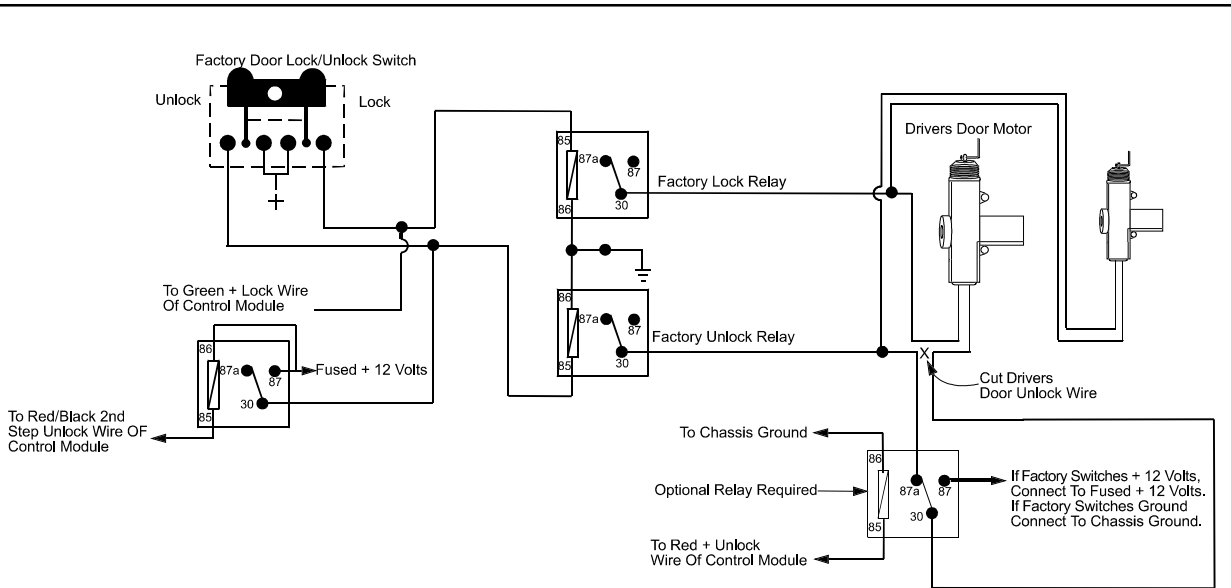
Factory Door Lock/Unlock Switch

Unlock

Lock

+

Drivers Door Motor

85
87a
87
30
86

Factory Lock Relay

86
87a
87
30
85

Factory Unlock Relay

To Green + Lock Wire Of Control Module

86
87a
87
30
85

Fused + 12 Volts

To Red/Black 2nd Step Unlock Wire OF Control Module

X

Cut Drivers Door Unlock Wire

To Chassis Ground

86
87a
87
30
85

Optional Relay Required

If Factory Switches + 12 Volts, Connect To Fused + 12 Volts. If Factory Switches Ground Connect To Chassis Ground.

To Red + Unlock Wire Of Control Module